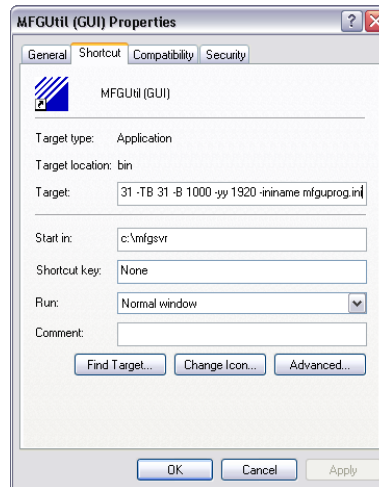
MFGUtil (GUI) Properties

General | Shortcut | Compatibility | Security

MFGUtil (GUI)

Target type: Application

Target location: bin

Target: 31 -TB 31 -B 1000 -yy 1920 -ininame mfguprog.ini

Start in: c:\mfgsvr

Shortcut key: None

Run: Normal window

Comment:

Find Target... | Change Icon... | Advanced...

OK | Cancel | Apply